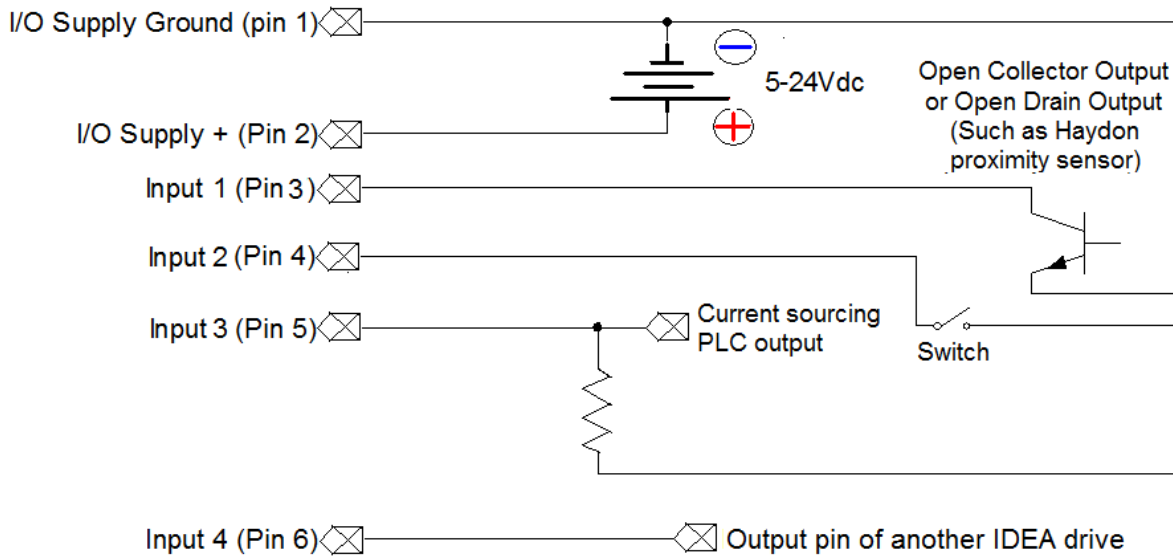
I/O Supply Ground (pin 1)

5-24Vdc

I/O Supply + (Pin 2)

Open Collector Output or Open Drain Output (Such as Haydon proximity sensor)

Input 1 (Pin 3)

Input 2 (Pin 4)

Input 3 (Pin 5)

Current sourcing PLC output

Switch

Input 4 (Pin 6)

Output pin of another IDEA drive